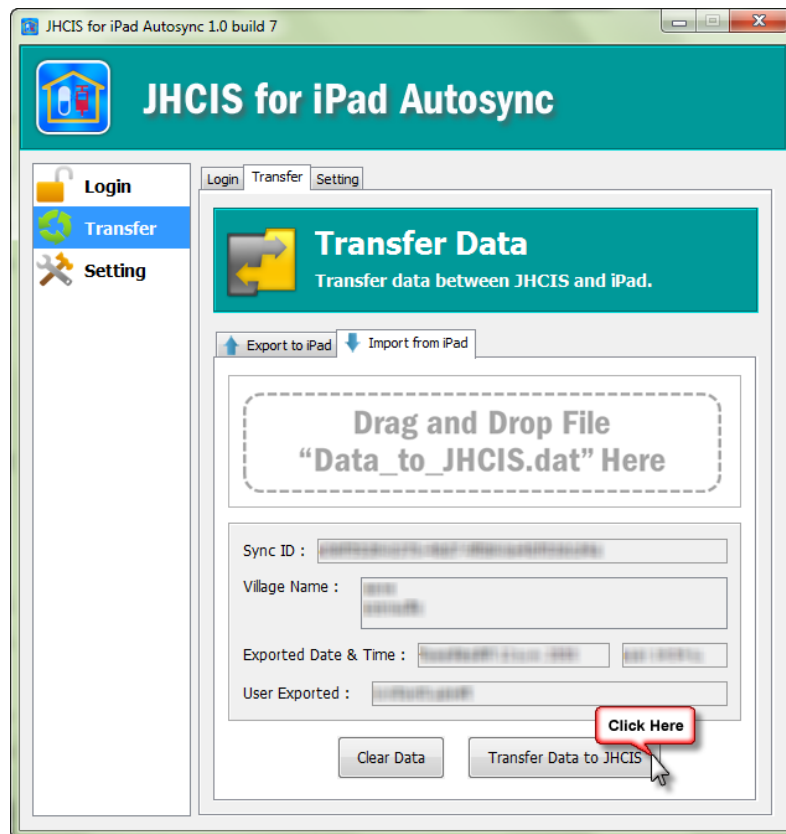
JHCIS for iPad Autosync 1.0 build 7

JHCIS for iPad Autosync

Login
Transfer
Setting

Login | Transfer | Setting

Transfer Data
Transfer data between JHCIS and iPad.

Export to iPad | Import from iPad

Drag and Drop File
“Data_to_JHCIS.dat” Here

Sync ID : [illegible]

Village Name : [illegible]

Exported Date & Time : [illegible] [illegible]

User Exported : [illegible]

Click Here

Clear Data
Transfer Data to JHCIS